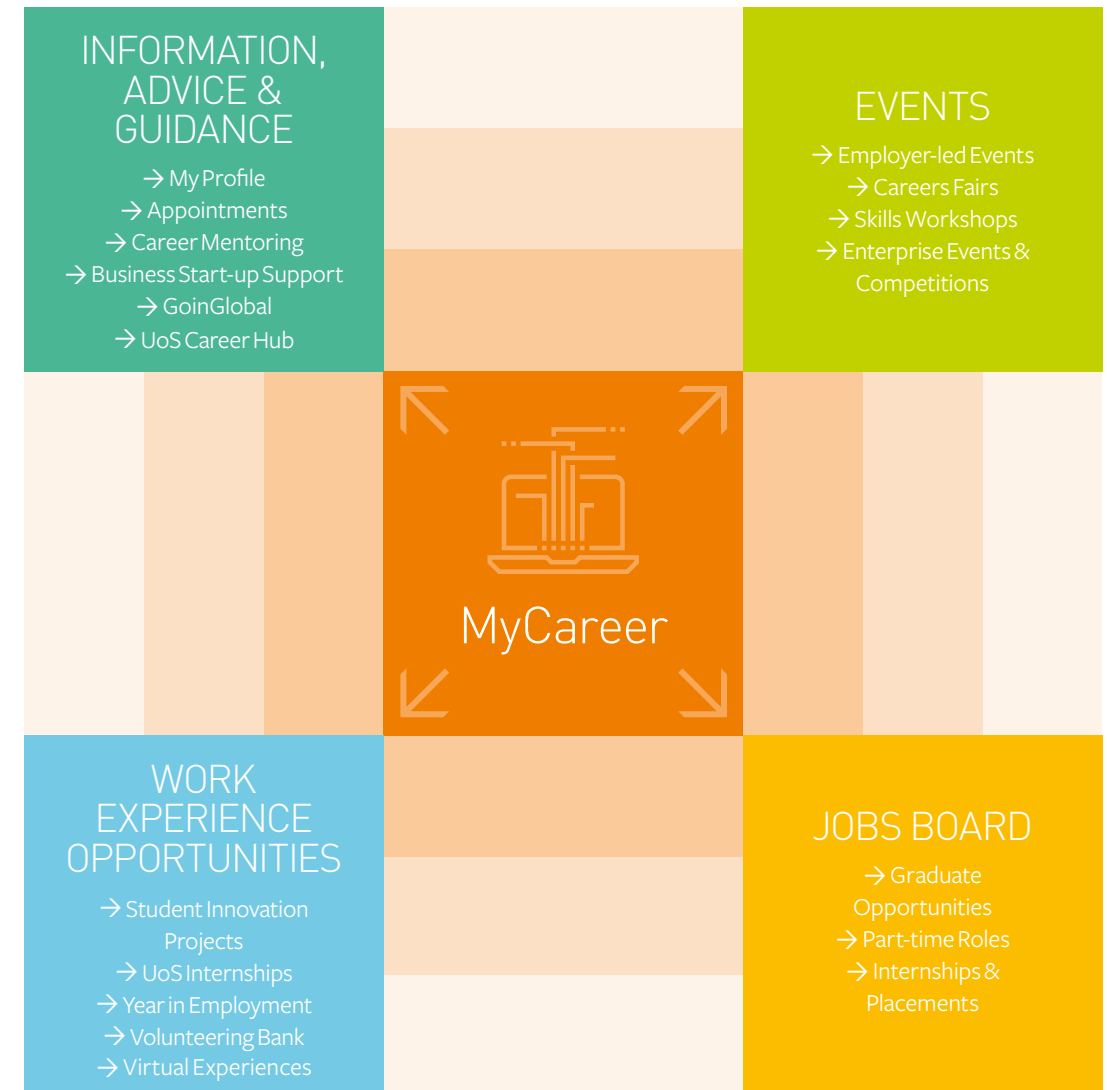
INFORMATION, ADVICE & GUIDANCE

→ My Profile
→ Appointments
→ Career Mentoring
→ Business Start-up Support
→ GoinGlobal
→ UoS Career Hub

EVENTS

→ Employer-led Events
→ Careers Fairs
→ Skills Workshops
→ Enterprise Events & Competitions

MyCareer

WORK EXPERIENCE OPPORTUNITIES

→ Student Innovation Projects
→ UoS Internships
→ Year in Employment
→ Volunteering Bank
→ Virtual Experiences

JOBS BOARD

→ Graduate Opportunities
→ Part-time Roles
→ Internships & Placements